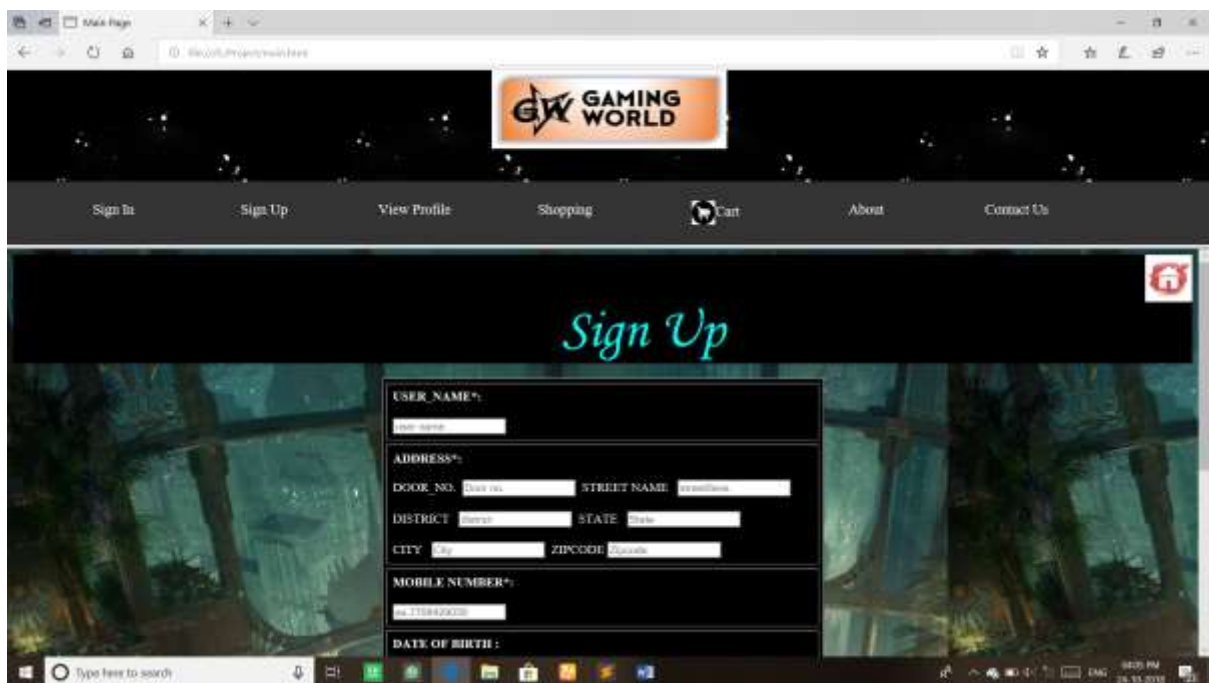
Main Page

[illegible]

GW GAMING WORLD

Sign In
Sign Up
View Profile
Shopping
Cart
About
Contact Us

Sign Up

USER_NAME*:
user name

ADDRESS*:
DOOR_NO. Door no.
STREET NAME streetName
DISTRICT district
STATE State
CITY City
ZIPCODE Zipcode

MOBILE NUMBER*:
ex.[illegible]

DATE OF BIRTH :

Type here to search

ENG
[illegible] PM
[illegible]